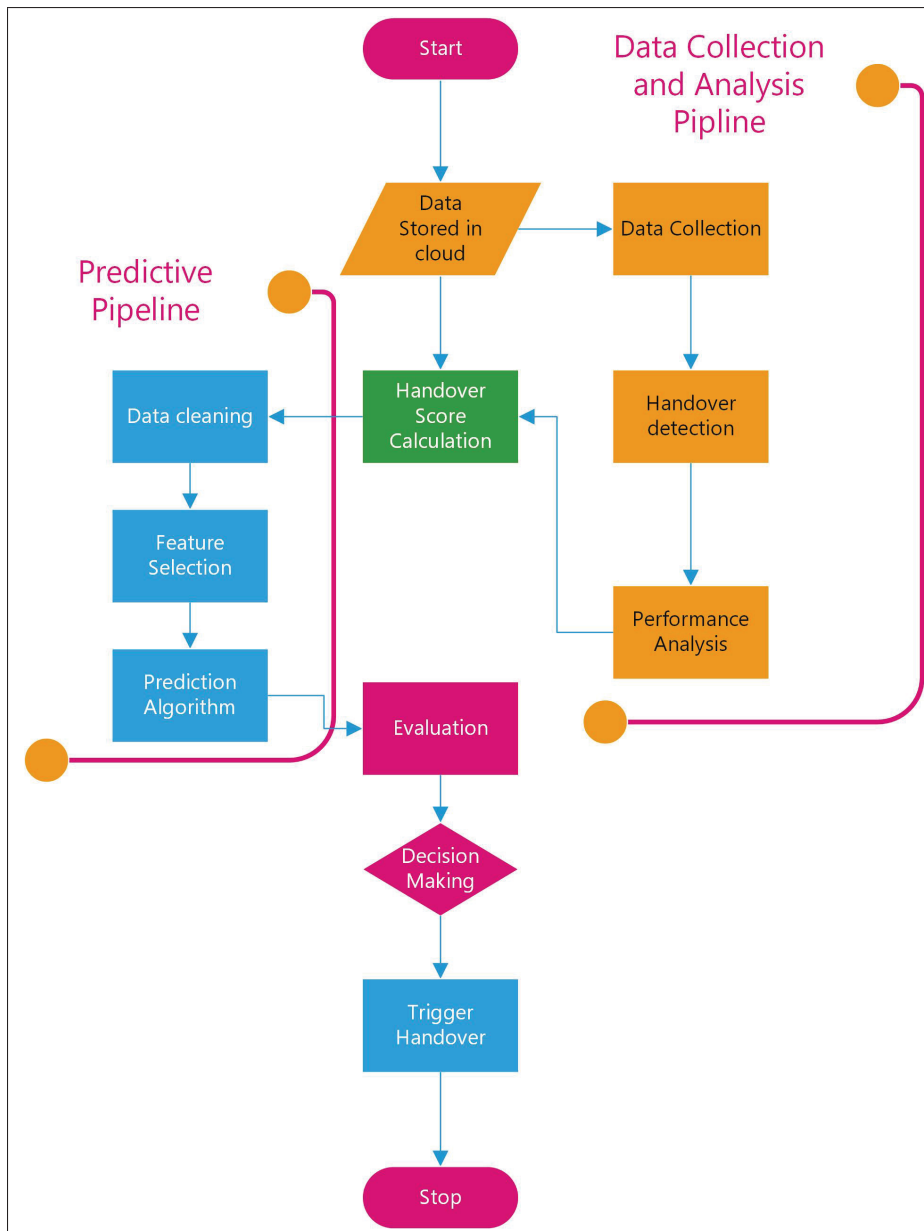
Start

Data Collection and Analysis Pipline

Data Stored in cloud

Data Collection

Predictive Pipeline

Handover Score Calculation

Data cleaning

Handover detection

Feature Selection

Performance Analysis

Prediction Algorithm

Evaluation

Decision Making

Trigger Handover

Stop